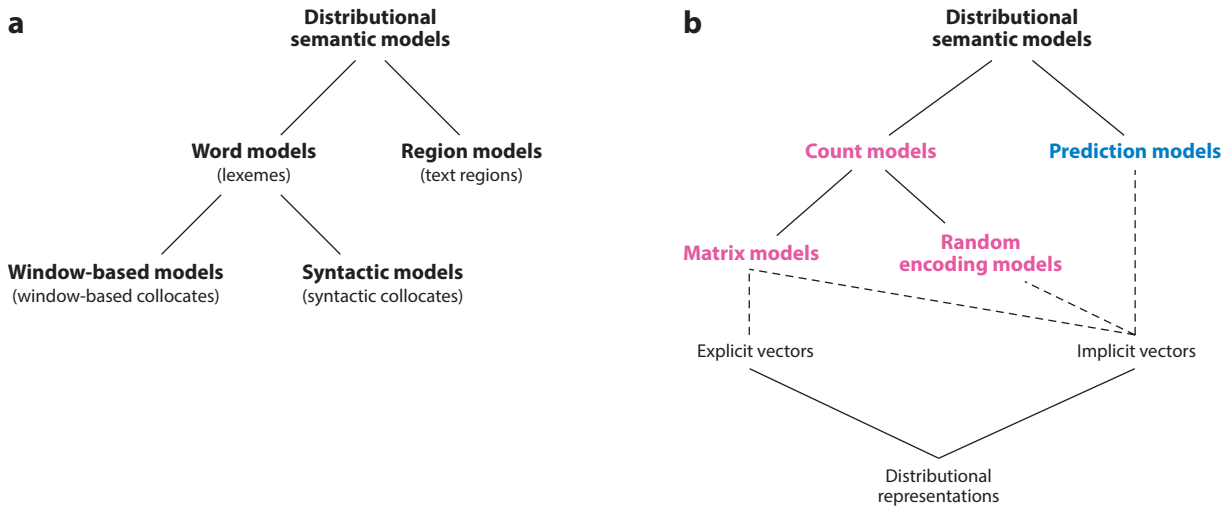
a

Distributional semantic models

Word models
(lexemes)

Region models
(text regions)

Window-based models
(window-based collocates)

Syntactic models
(syntactic collocates)

b

Distributional semantic models

Count models

Prediction models

Matrix models

Random encoding models

Explicit vectors

Implicit vectors

Distributional representations